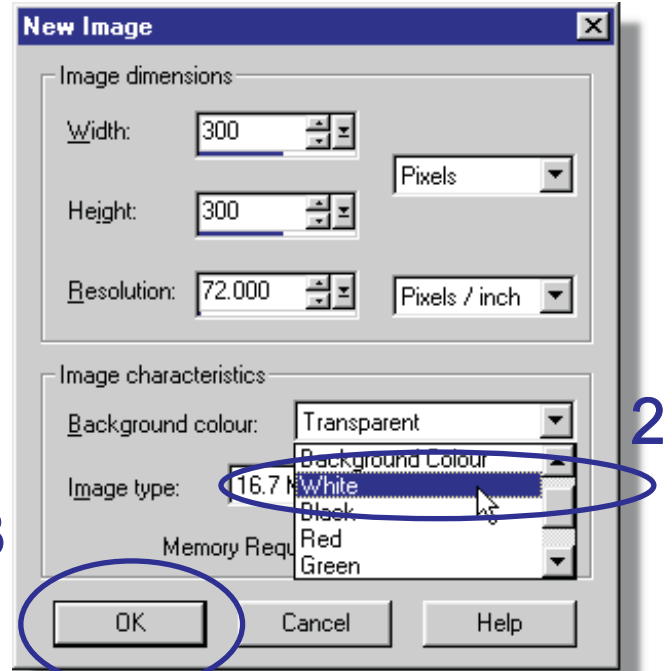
New Image

Image dimensions

Width: 300

Pixels

Height: 300

Resolution: 72.000

Pixels / inch

Image characteristics

Background colour: Transparent

Background Colour
White
Black
Red
Green

2

Image type: 16.7 M

Memory Requ

3

OK

Cancel

Help